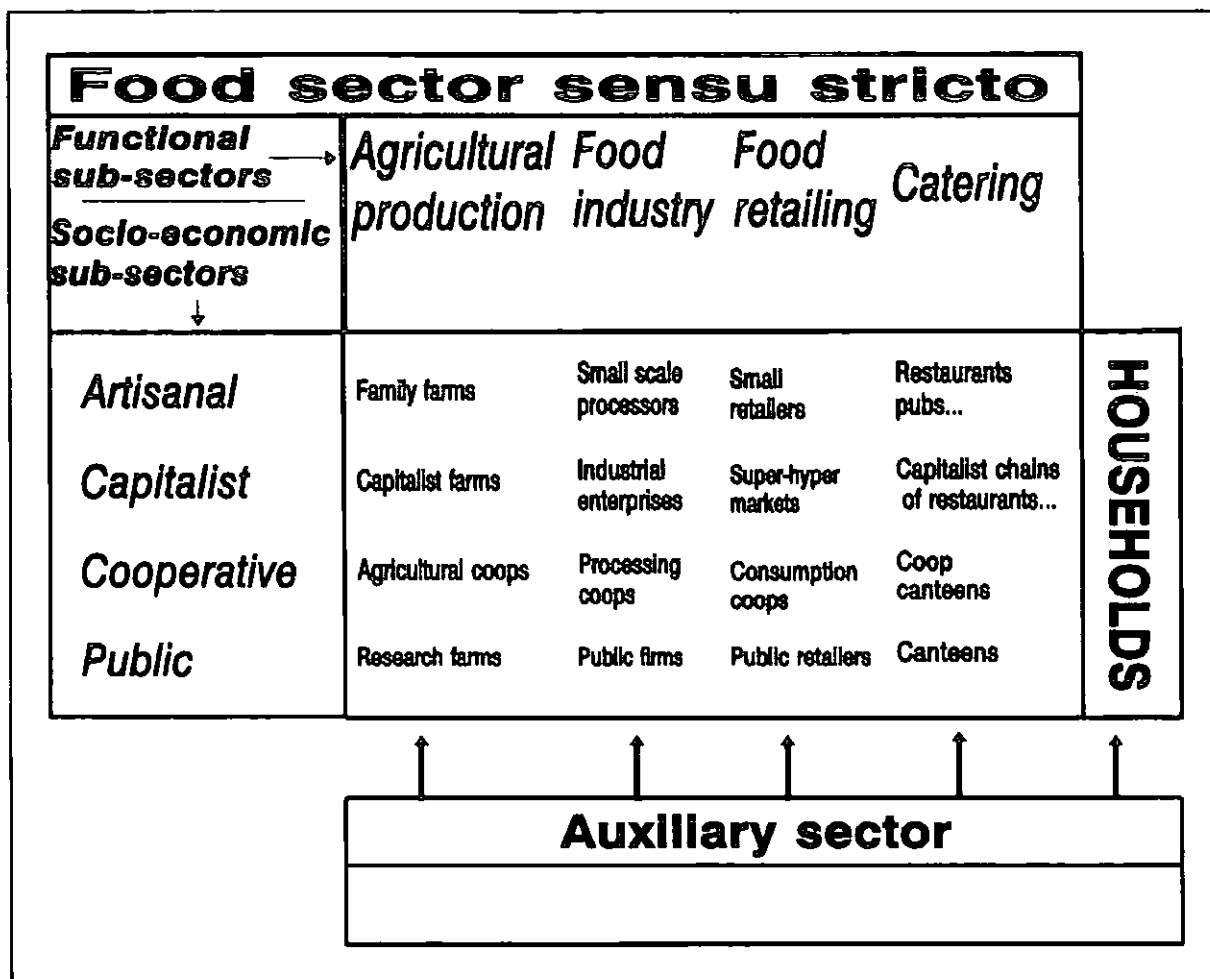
Food sector sensu stricto

| Functional sub-sectors → / Socio-economic sub-sectors ↓ | Agricultural production | Food industry | Food retailing | Catering | |
|---|---|---|---|---|---|
| Artisanal | Family farms | Small scale processors | Small retailers | Restaurants pubs... | HOUSEHOLDS |
| Capitalist | Capitalist farms | Industrial enterprises | Super-hyper markets | Capitalist chains of restaurants... | |
| Cooperative | Agricultural coops | Processing coops | Consumption coops | Coop canteens | |
| Public | Research farms | Public firms | Public retailers | Canteens | |

Auxiliary sector